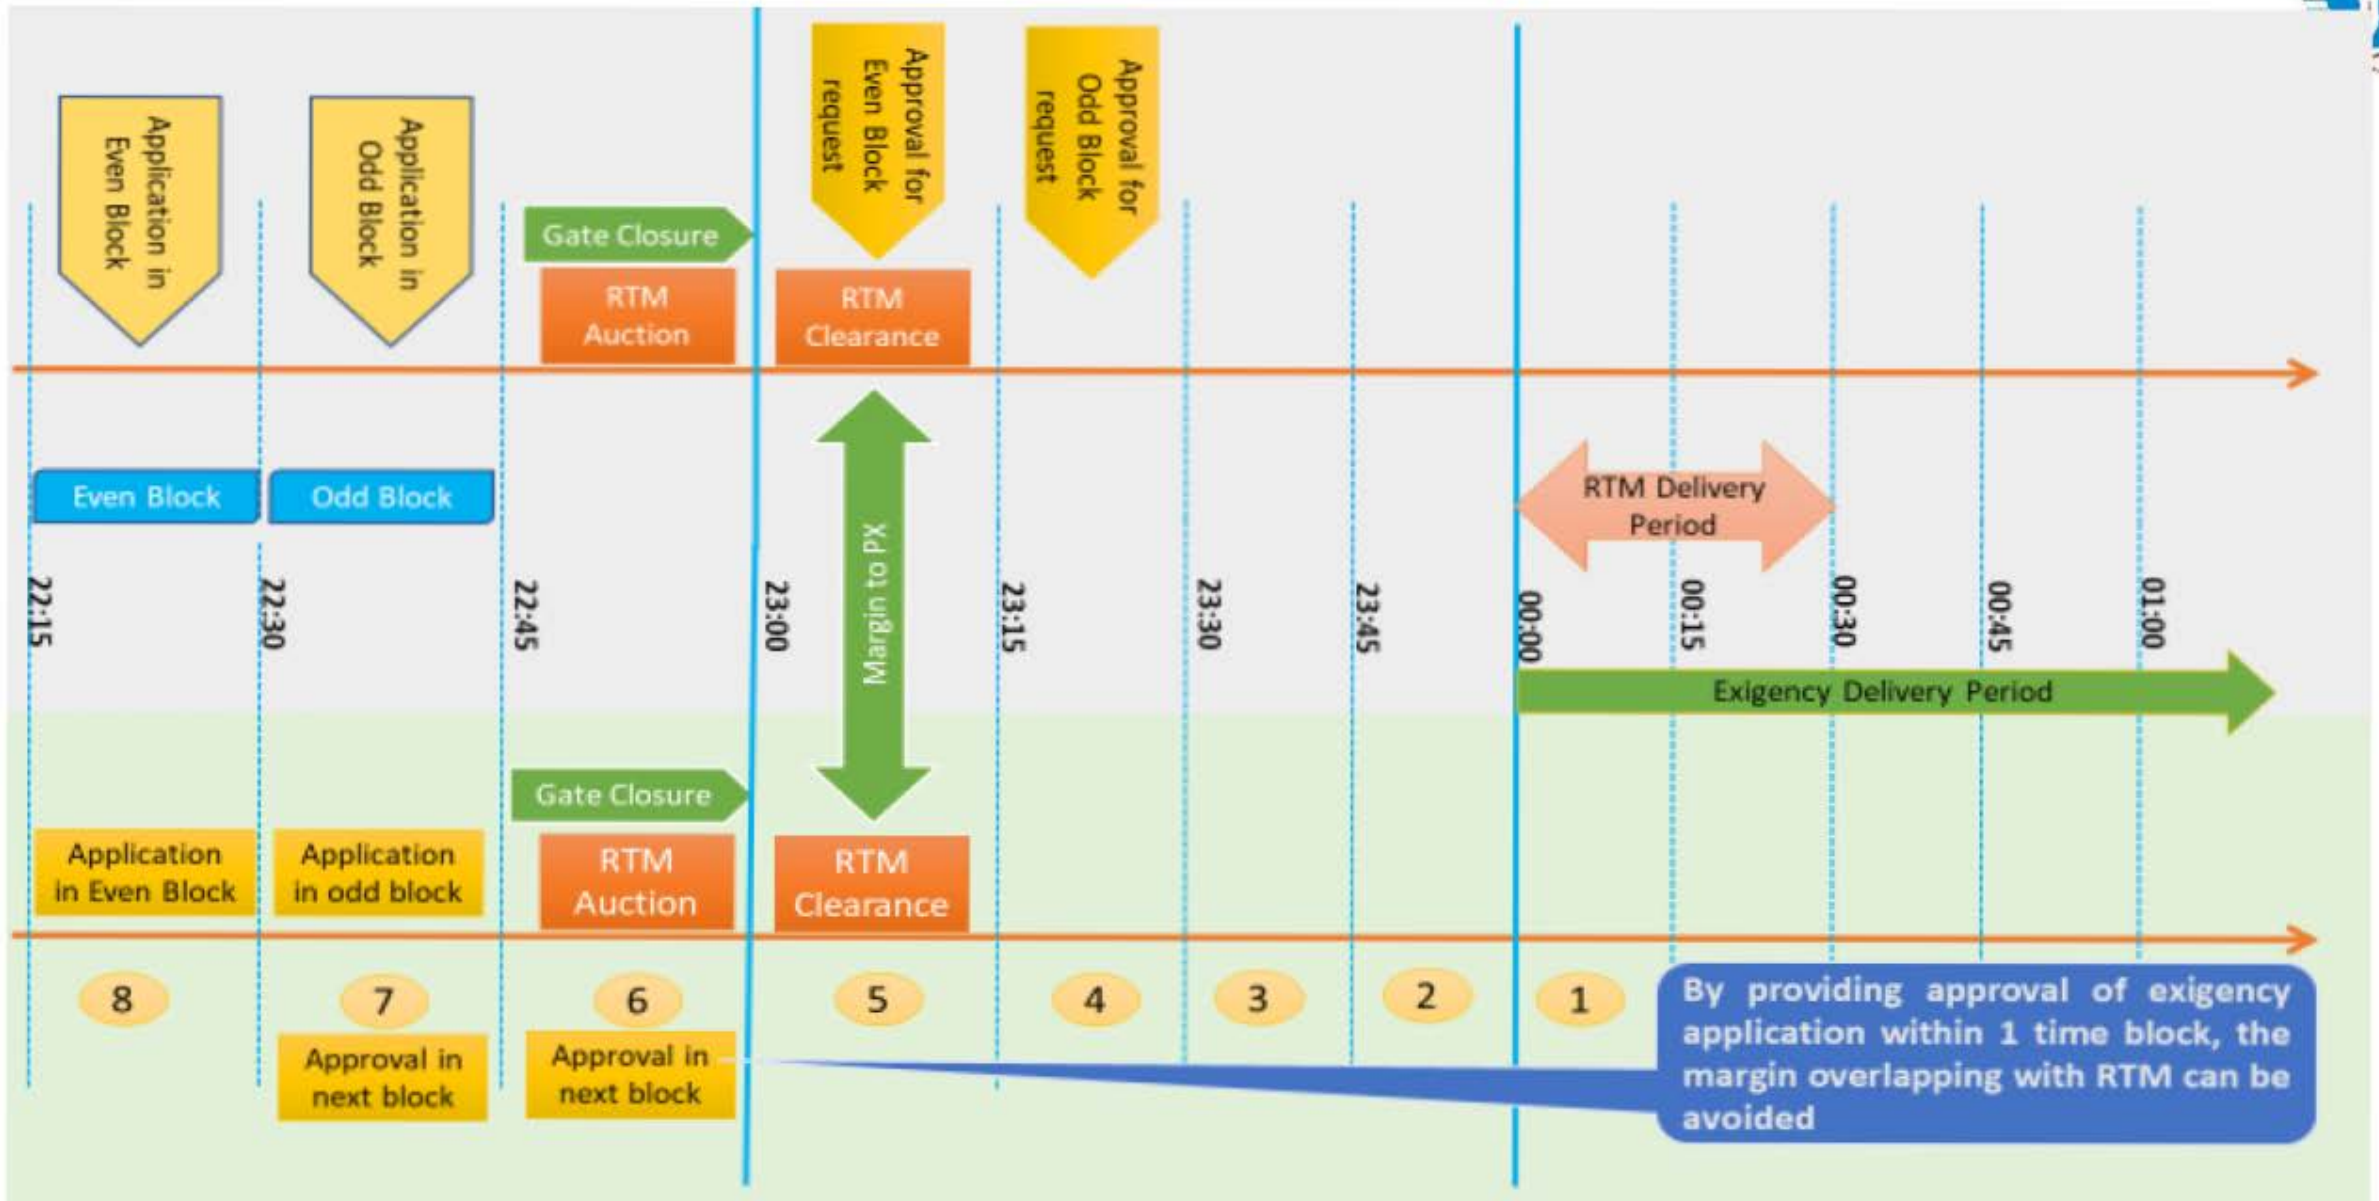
Application in Even Block

Application in Odd Block

Gate Closure

RTM Auction

Approval for Even Block request

RTM Clearance

Approval for Odd Block request

Even Block

Odd Block

Margin to PX

RTM Delivery Period

22:15

22:30

22:45

23:00

23:15

23:30

23:45

00:00

00:15

00:30

00:45

01:00

Exigency Delivery Period

Gate Closure

Application in Even Block

Application in odd block

RTM Auction

RTM Clearance

8

7

6

5

4

3

2

1

Approval in next block

Approval in next block

By providing approval of exigency application within 1 time block, the margin overlapping with RTM can be avoided